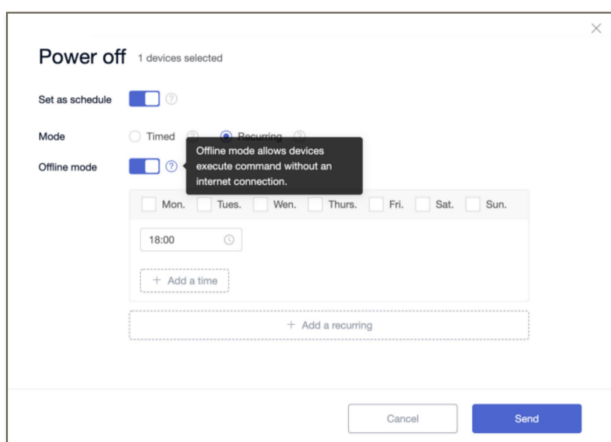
Power off 1 devices selected

Set as schedule

Mode Timed Recurring

Offline mode

Offline mode allows devices execute command without an internet connection.

Mon. Tues. Wen. Thurs. Fri. Sat. Sun.

18:00

+ Add a time

+ Add a recurring

Cancel

Send